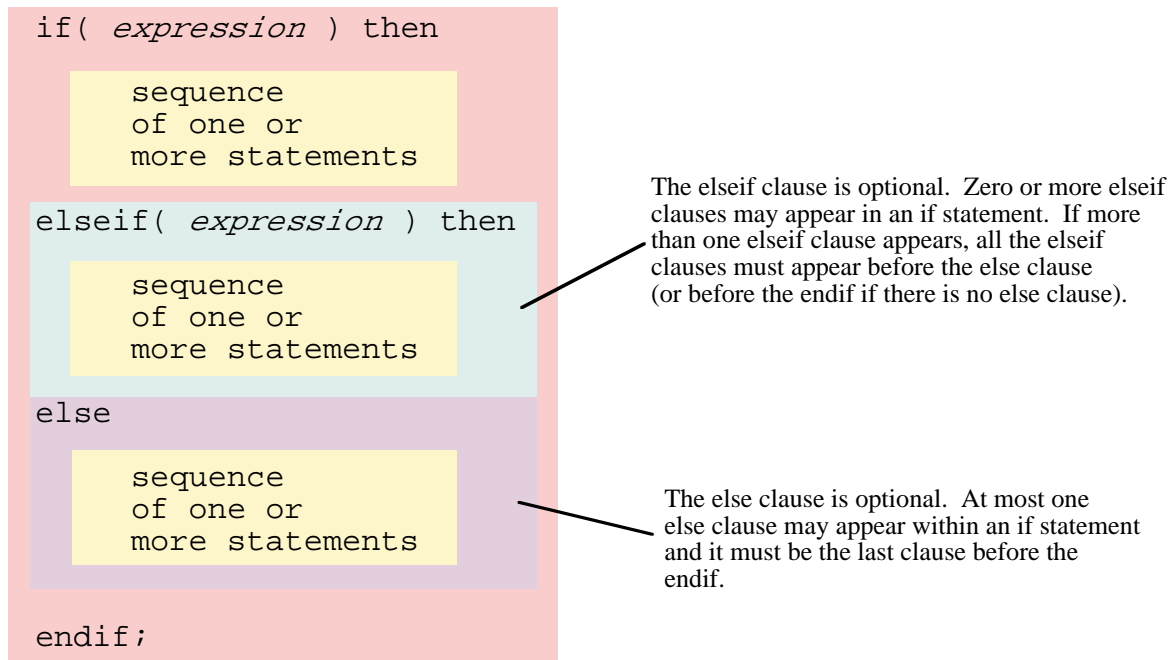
if( expression ) then

sequence of one or more statements

elseif( expression ) then

sequence of one or more statements

else

sequence of one or more statements

endif;

The elseif clause is optional. Zero or more elseif clauses may appear in an if statement. If more than one elseif clause appears, all the elseif clauses must appear before the else clause (or before the endif if there is no else clause).

The else clause is optional. At most one else clause may appear within an if statement and it must be the last clause before the endif.